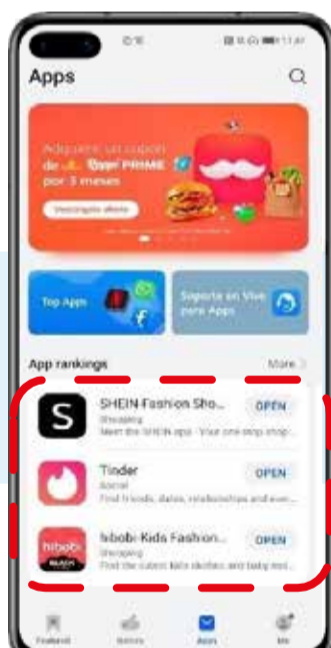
Apps

Adquiere un cupón de Rappi PRIME por 3 meses

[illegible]

Top Apps

Soporte en Vivo para Apps

App rankings

More

SHEIN-Fashion Sho...
Shopping
Meet the SHEIN app - Your one-stop shop...

OPEN

Tinder
Social
Find friends, dates, relationships and even...

OPEN

hibobi-Kids Fashion...
Shopping
Find the cutest kids clothes and baby mo...

OPEN

Featured

Apps

Me